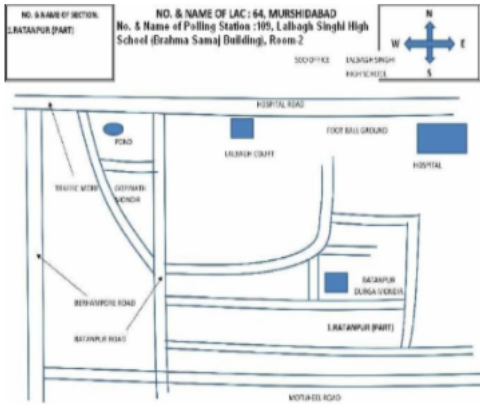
NO. & NAME OF SECTION:
1.RATANPUR (PART)

NO. & NAME OF LAC : 64, MURSHIDABAD
No. & Name of Polling Station :109, Lalbagh Singhi High School (Brahma Samaj Building), Room-2

SDO OFFICE LALBAGH SINGHI HIGH SCHOOL

N
W E
S

HOSPITAL ROAD

POND

LALBAGH COURT

FOOT BALL GROUND

HOSPITAL

TRAFFIC MORE

GOPINATH MONDIR

RATANPUR DURGA MONDIR

BERHAMPORE ROAD

RATANPUR ROAD

1.RATANPUR (PART)

MOTIJHEEL ROAD